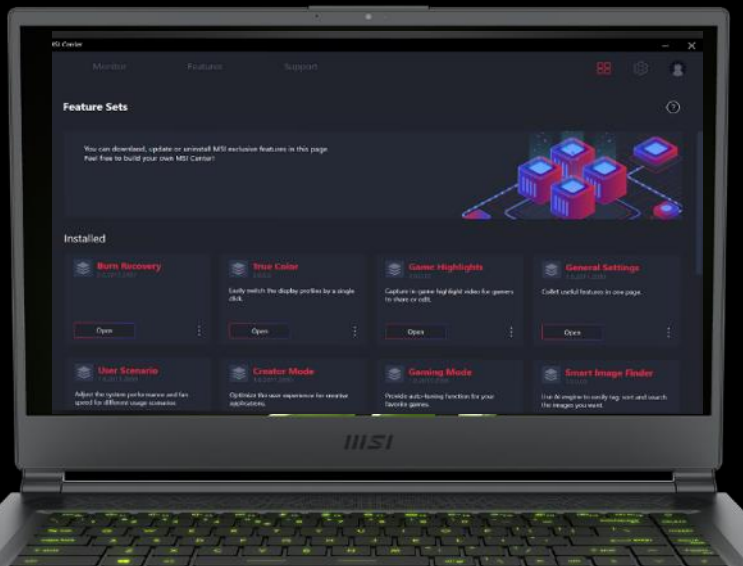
MSI Center

Monitor Feature Support

Feature Sets

You can download, update or uninstall MSI exclusive features in this page
Feel free to build your own MSI Center!

Installed

Burn Recovery
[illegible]

Open

True Color
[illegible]

Easily switch the display profiles by a single click.

Open

Game Highlights
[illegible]

Capture in-game highlight video for gamers to share or edit.

Open

General Settings
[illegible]

Collect useful features in one page.

Open

User Scenario
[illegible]

Adjust the system performance and fan speed for different usage scenarios

Creator Mode
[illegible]

Optimize the user experience for creator applications.

Gaming Mode
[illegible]

Provide auto-tuning function for your favorite games.

Smart Image Finder
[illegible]

Use AI engine to easily tag, sort and search the images you want.

MSI